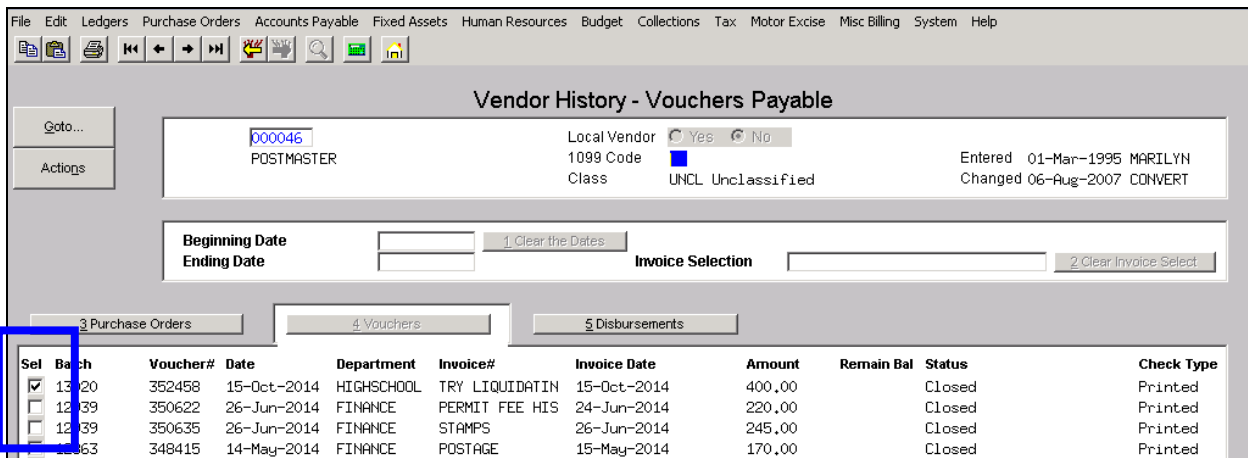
File Edit Ledgers Purchase Orders Accounts Payable Fixed Assets Human Resources Budget Collections Tax Motor Excise Misc Billing System Help

Vendor History - Vouchers Payable

Goto...

Actions

000046
POSTMASTER

Local Vendor Yes No
1099 Code
Class UNCL Unclassified

Entered 01-Mar-1995 MARILYN
Changed 06-Aug-2007 CONVERT

Beginning Date
Ending Date

1 Clear the Dates

Invoice Selection

2 Clear Invoice Select

3 Purchase Orders

4 Vouchers

5 Disbursements

| Sel | Batch | Voucher# | Date | Department | Invoice# | Invoice Date | Amount | Remain Bal | Status | Check Type |
|---|---|---|---|---|---|---|---|---|---|---|
| ☑ | 13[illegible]20 | 352458 | 15-Oct-2014 | HIGHSCHOOL | TRY LIQUIDATIN | 15-Oct-2014 | 400.00 | | Closed | Printed |
| ☐ | 12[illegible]39 | 350622 | 26-Jun-2014 | FINANCE | PERMIT FEE HIS | 24-Jun-2014 | 220.00 | | Closed | Printed |
| ☐ | 12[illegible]39 | 350635 | 26-Jun-2014 | FINANCE | STAMPS | 26-Jun-2014 | 245.00 | | Closed | Printed |
| ☐ | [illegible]63 | 348415 | 14-May-2014 | FINANCE | POSTAGE | 15-May-2014 | 170.00 | | Closed | Printed |